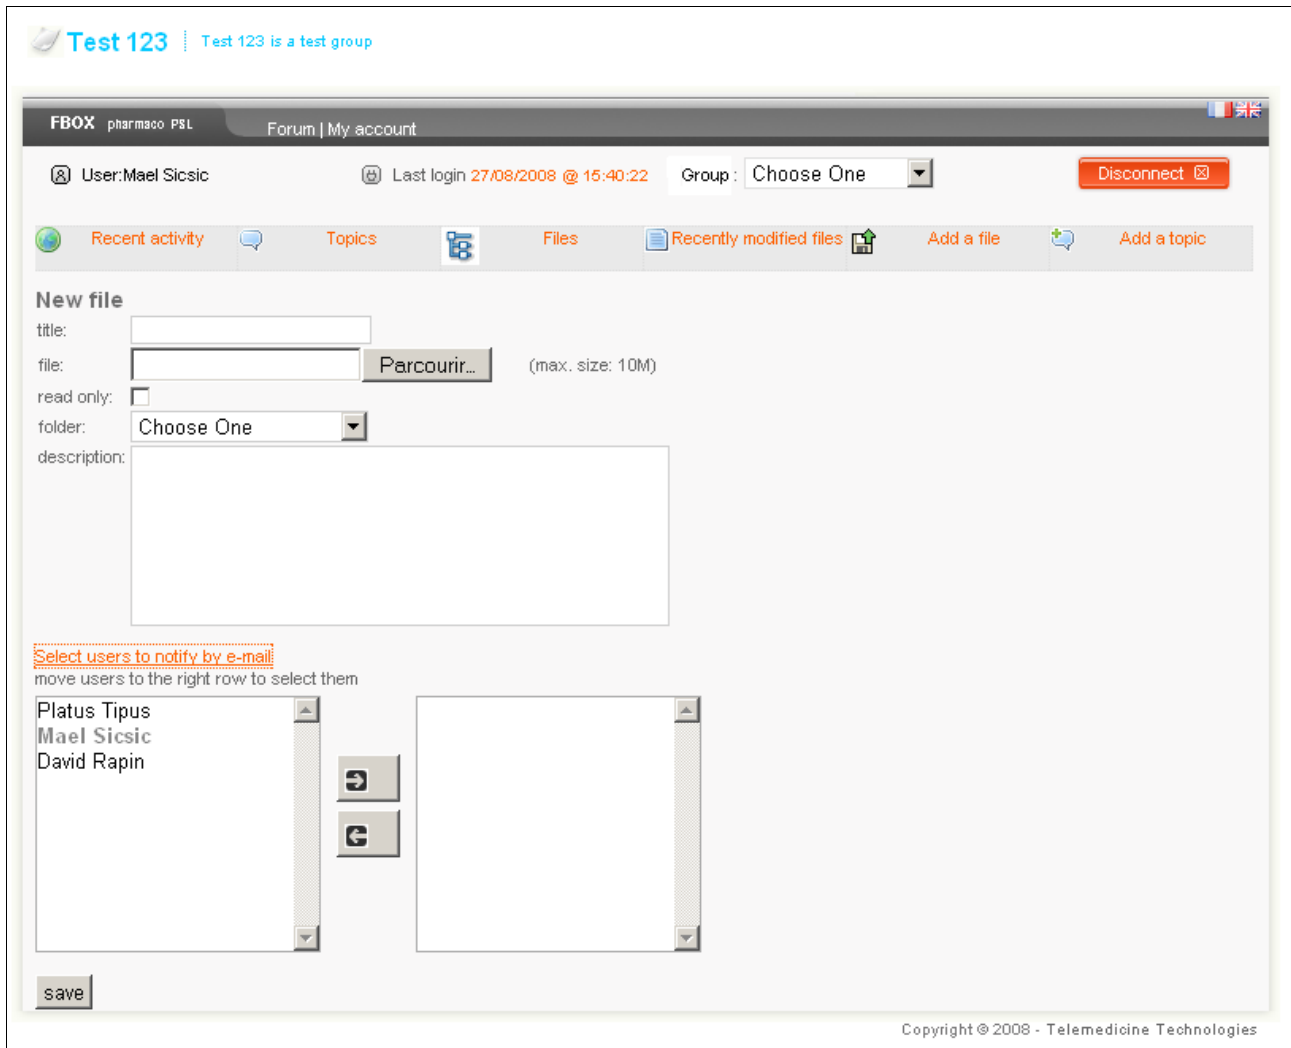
Test 123 Test 123 is a test group

FBOX pharmaco PSL

Forum | My account

User:Mael Sicsic

Last login 27/08/2008 @ 15:40:22

Group : Choose One

Disconnect

Recent activity Topics Files Recently modified files Add a file Add a topic

New file

title:

file: Parcourir... (max. size: 10M)

read only:

folder: Choose One

description:

Select users to notify by e-mail

move users to the right row to select them

Platus Tipus
Mael Sicsic
David Rapin

save

Copyright © 2008 - Telemedicine Technologies